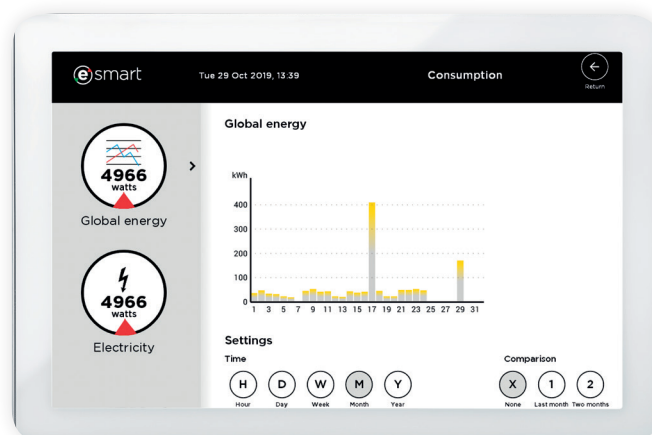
esmart

Tue 29 Oct 2019, 13:39

Consumption

Return

4966
watts

Global energy

4966
watts

Electricity

Global energy

kWh

400
300
200
100
0

1 3 5 7 9 11 13 15 17 19 21 23 25 27 29 31

Settings

Time

H
Hour

D
Day

W
Week

M
Month

Y
Year

Comparison

X
None

1
Last month

2
Two months